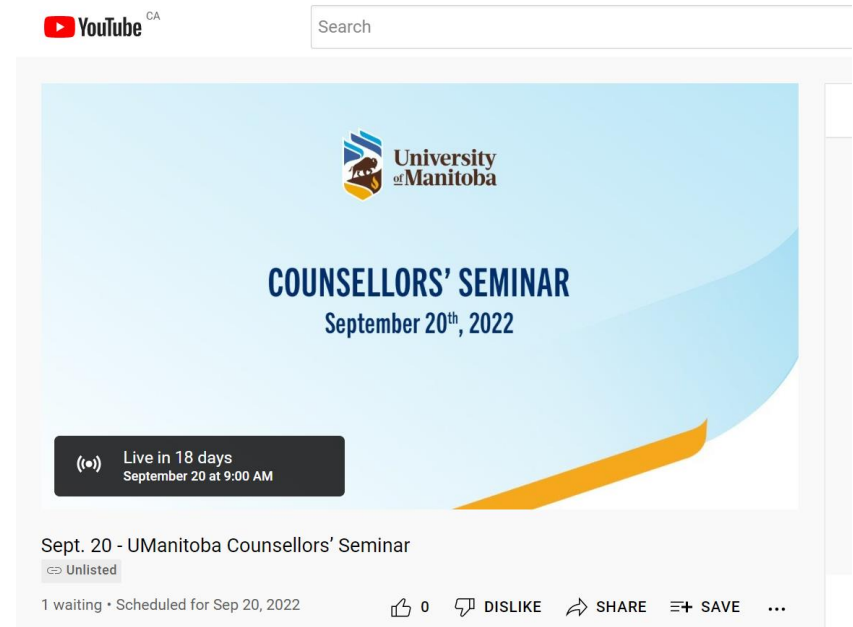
YouTube CA

Search

University of Manitoba

COUNSELLORS' SEMINAR
September 20th, 2022

Live in 18 days
September 20 at 9:00 AM

Sept. 20 - UManitoba Counsellors' Seminar

Unlisted

1 waiting • Scheduled for Sep 20, 2022

0 DISLIKE SHARE SAVE ...